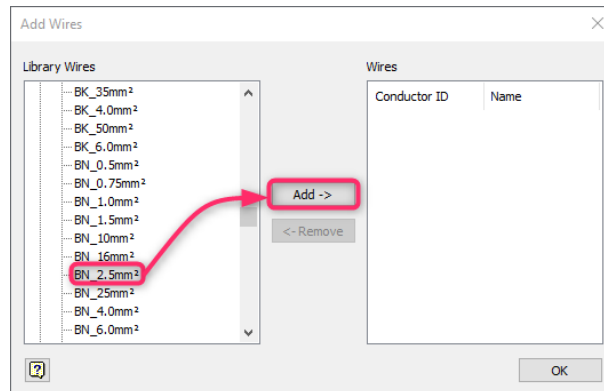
Add Wires

Library Wires

BK_35mm²
BK_4.0mm²
BK_50mm²
BK_6.0mm²
BN_0.5mm²
BN_0.75mm²
BN_1.0mm²
BN_1.5mm²
BN_10mm²
BN_16mm²
BN_2.5mm²
BN_25mm²
BN_4.0mm²
BN_6.0mm²

Add ->
<- Remove

Wires

| Conductor ID | Name |
|---|---|

?

OK